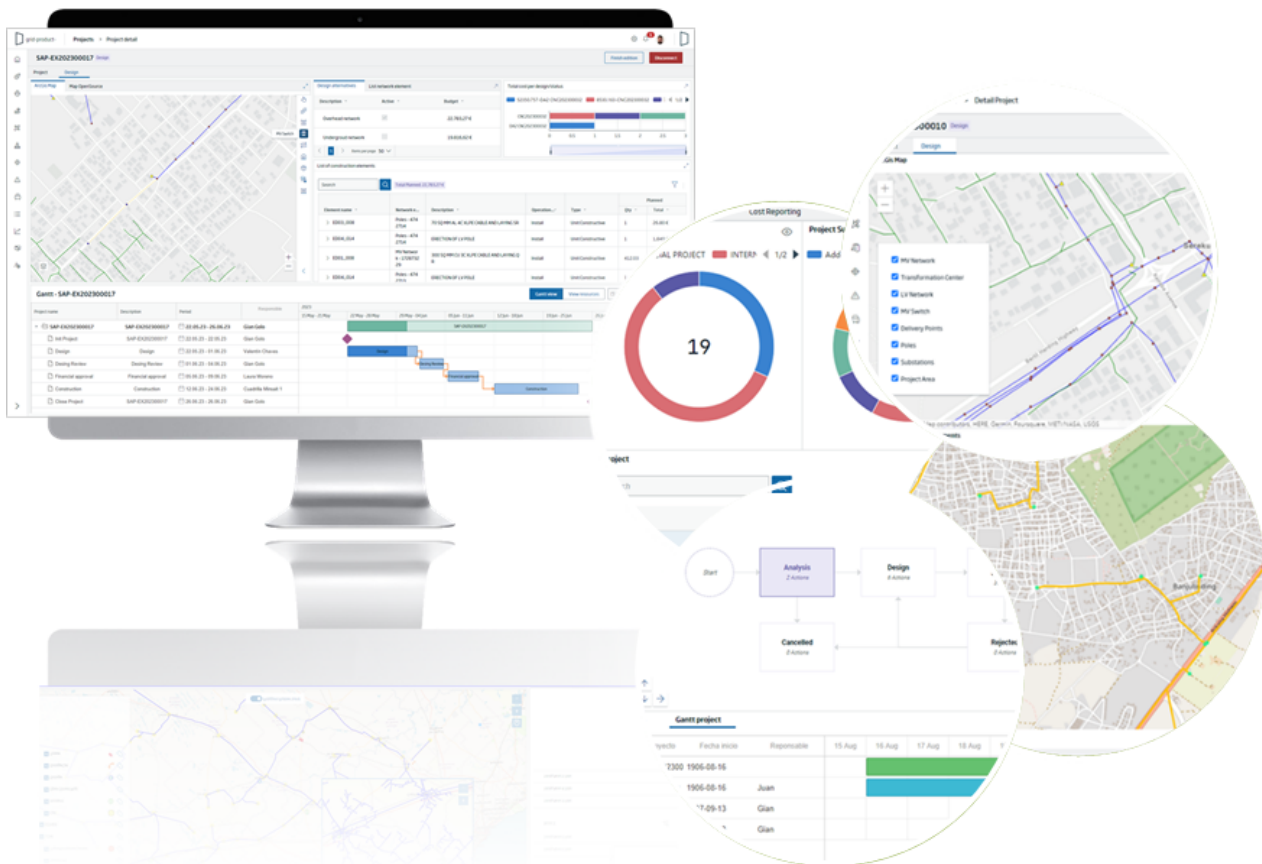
grid product Projects > Project detail

SAP-EX202300017 Design

Finish edition Disconnect

Project Design

Active Map Map OpenSource

Design alternatives List network element

Total cost per design/status

| Description | Active | Budget |
|---|---|---|
| Overhead network | | 22.765,27 € |
| Underground network | | 19.618,02 € |

List of construction elements

Total Network: 22.765,27 €

| Element name | Network e... | Description | Operation | Type | Qty | Total |
|---|---|---|---|---|---|---|
| ED03_D08 | | | Install | UnitConstructive | 2 | |
| ED04_D14 | | ERECTION OF LV POLE | Install | UnitConstructive | 2 | |
| ED05_D08 | | | Install | UnitConstructive | | |
| ED04_D14 | | ERECTION OF LV POLE | Install | UnitConstructive | 2 | |

Gantt - SAP-EX202300017

Gantt view Show resources

| Project name | Description | Period | Responsible |
|---|---|---|---|
| SAP-EX202300017 | SAP-EX202300017 | 22.05.23 - 26.06.23 | Gian Golo |
| Init Project | SAP-EX202300017 | 22.05.23 - 22.05.23 | Gian Golo |
| Design | Design | 22.05.23 - 01.06.23 | Valentin Chavez |
| Desing Review | Desing Review | 01.06.23 - 05.06.23 | Gian Golo |
| Financial approval | Financial approval | 05.06.23 - 09.06.23 | Laura Moreno |
| Construction | Construction | 12.06.23 - 24.06.23 | Cuadrilla Minsait 1 |
| Close Project | SAP-EX202300017 | 26.06.23 - 26.06.23 | Gian Golo |

Cost Reporting

AL PROJECT INTERN 1/2

19

Project S

Add

Detail Project

00010 Design

Design

Gis Map

MV Network
Transformation Center
LV Network
MV Switch
Delivery Points
Poles
Substations
Project Area

Start

Analysis
2 Actions

Design
0 Actions

Cancelled
0 Actions

Rejected
0 Actions

Gantt project

| royecto | Fecha inicio | Reponsable | 15 Aug | 16 Aug | 17 Aug | 18 Aug |
|---|---|---|---|---|---|---|
| 2300 | 1906-08-16 | | | | | |
| | 1906-08-16 | Juan | | | | |
| | 17-09-13 | Gian | | | | |
| | | Gian | | | | |